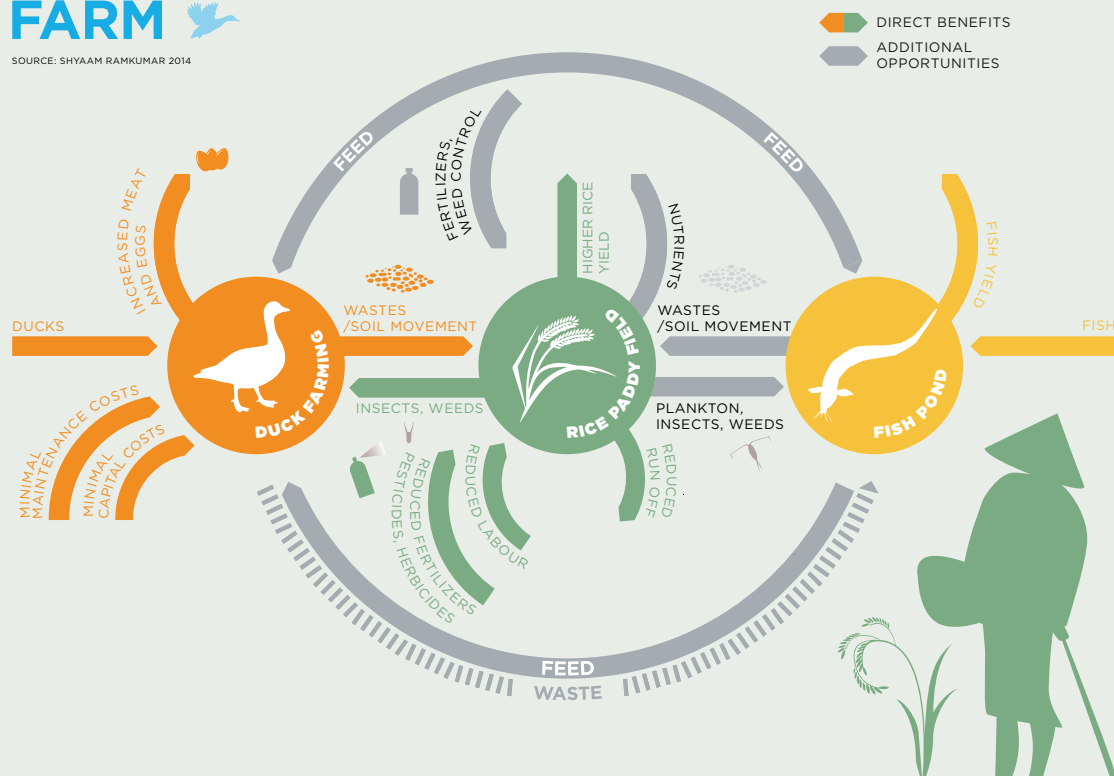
FARM

SOURCE: SHYAAM RAMKUMAR 2014

DIRECT BENEFITS
ADDITIONAL OPPORTUNITIES

FEED
FERTILIZERS, WEED CONTROL
FEED

INCREASED MEAT AND EGGS
HIGHER RICE YIELD
NUTRIENTS
FISH YIELD

DUCKS
WASTES /SOIL MOVEMENT
WASTES /SOIL MOVEMENT
FISH

DUCK FARMING
RICE PADDY FIELD
FISH POND

INSECTS, WEEDS
PLANKTON, INSECTS, WEEDS

MINIMAL MAINTENANCE COSTS
MINIMAL CAPITAL COSTS
REDUCED FERTILIZERS PESTICIDES, HERBICIDES
REDUCED LABOUR
REDUCED RUN OFF

FEED
WASTE